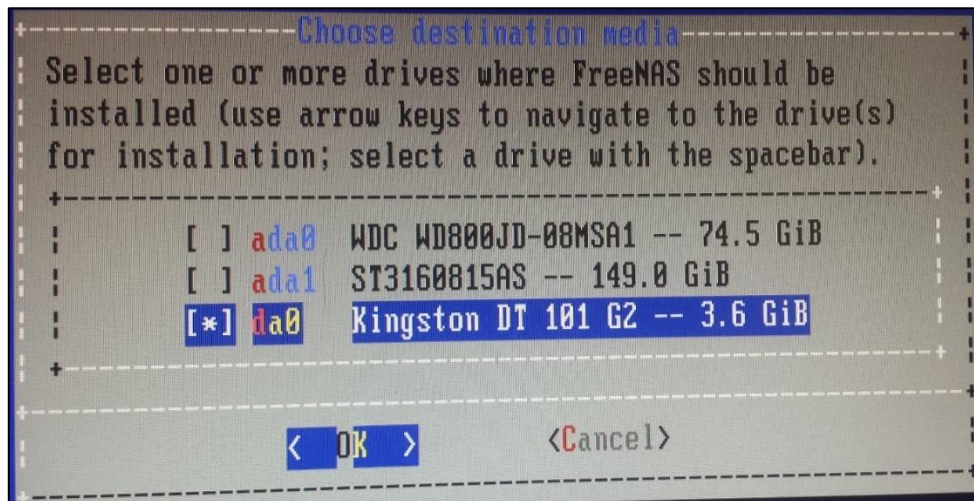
Choose destination media

Select one or more drives where FreeNAS should be installed (use arrow keys to navigate to the drive(s) for installation; select a drive with the spacebar).

[ ] ada0 WDC WD800JD-08MSA1 -- 74.5 GiB
[ ] ada1 ST3160815AS -- 149.0 GiB
[*] da0 Kingston DT 101 G2 -- 3.6 GiB

< OK > <Cancel>